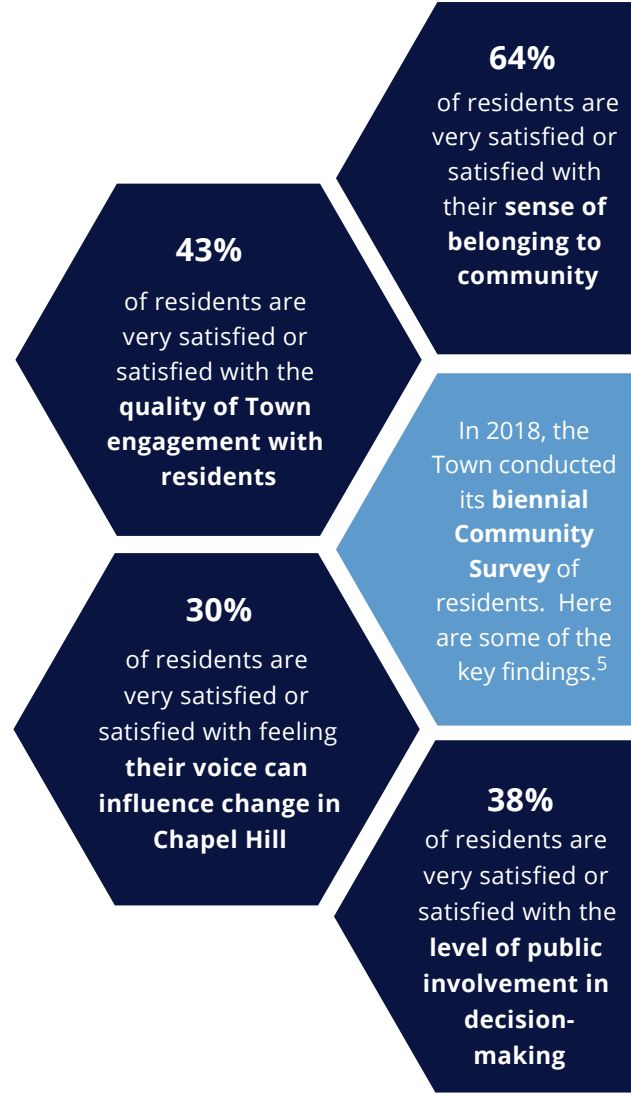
64%

of residents are very satisfied or satisfied with their sense of belonging to community

43%

of residents are very satisfied or satisfied with the quality of Town engagement with residents

In 2018, the Town conducted its biennial Community Survey of residents. Here are some of the key findings.$^5$

30%

of residents are very satisfied or satisfied with feeling their voice can influence change in Chapel Hill

38%

of residents are very satisfied or satisfied with the level of public involvement in decision-making